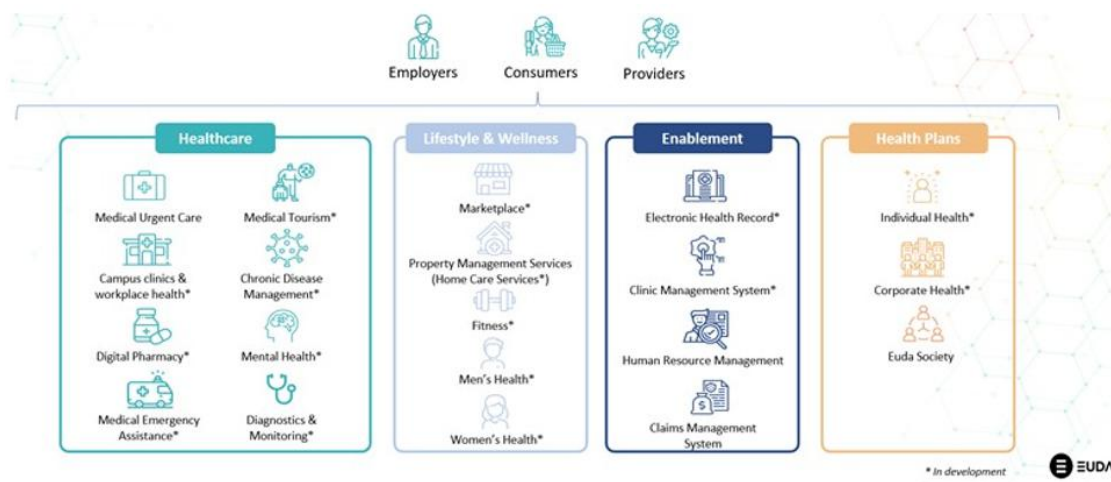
Employers
Consumers
Providers

Healthcare

Medical Urgent Care
Medical Tourism*
Campus clinics & workplace health*
Chronic Disease Management*
Digital Pharmacy*
Mental Health*
Medical Emergency Assistance*
Diagnostics & Monitoring*

Lifestyle & Wellness

Marketplace*
Property Management Services (Home Care Services*)
Fitness*
Men's Health*
Women's Health*

Enablement

Electronic Health Record*
Clinic Management System*
Human Resource Management
Claims Management System

Health Plans

Individual Health*
Corporate Health*
Euda Society

* In development

EUDA